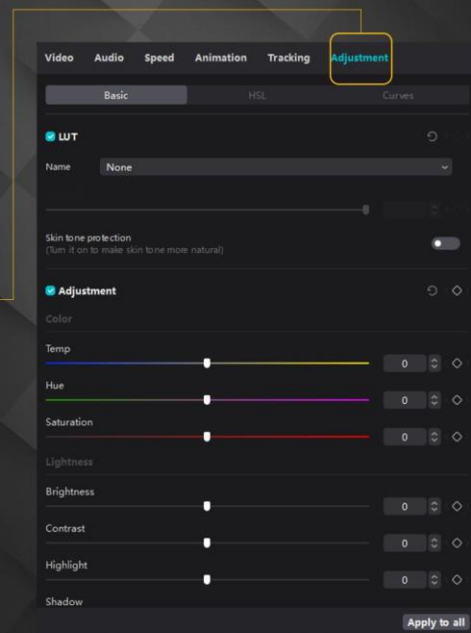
Video Audio Speed Animation Tracking Adjustment

Basic HSL Curves

LUT

Name None

Skin tone protection
(Turn it on to make skin tone more natural)

Adjustment

Color

Temp
0

Hue
0

Saturation
0

Lightness

Brightness
0

Contrast
0

Highlight
0

Shadow

Apply to all